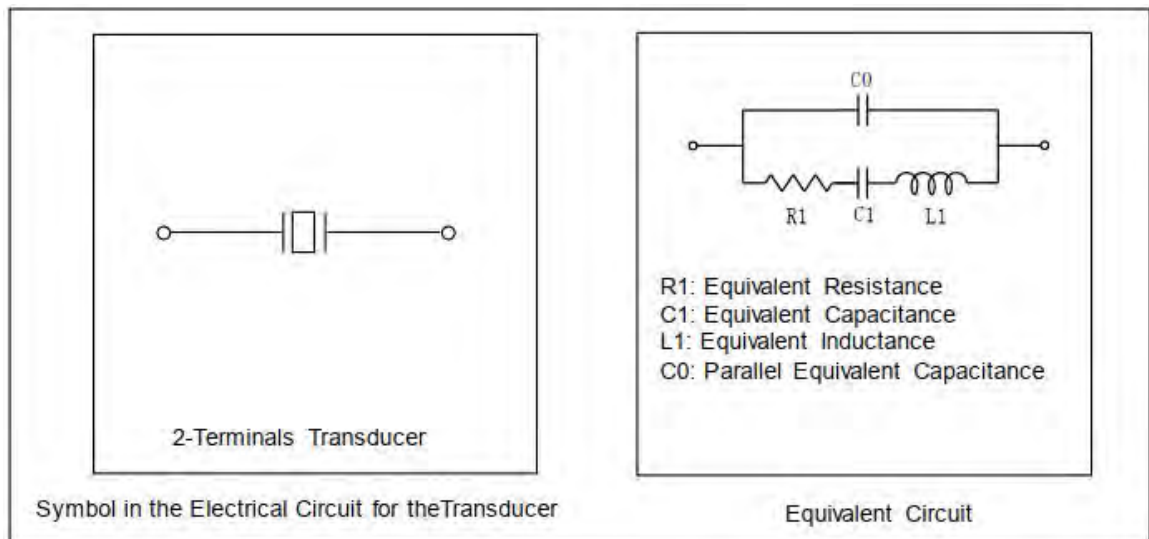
2-Terminals Transducer

Symbol in the Electrical Circuit for theTransducer

C0

R1 C1 L1

R1: Equivalent Resistance
C1: Equivalent Capacitance
L1: Equivalent Inductance
C0: Parallel Equivalent Capacitance

Equivalent Circuit